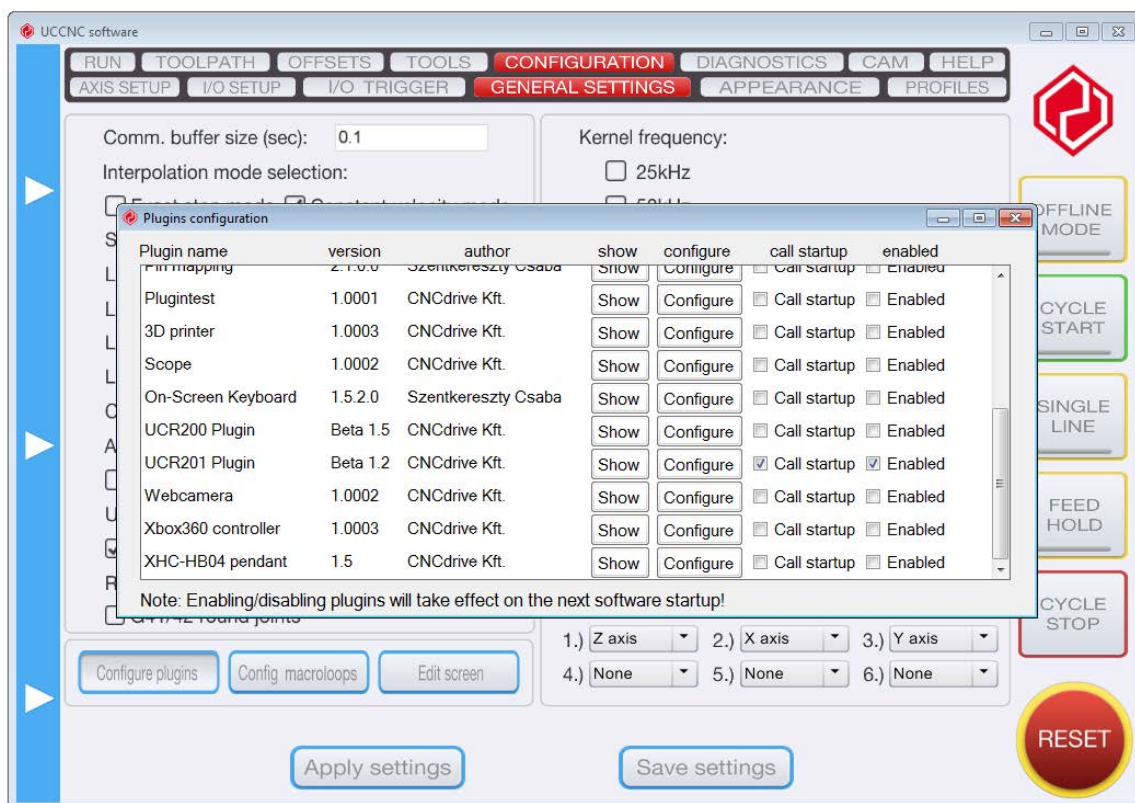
UCCNC software

RUN TOOLPATH OFFSETS TOOLS CONFIGURATION DIAGNOSTICS CAM HELP
AXIS SETUP I/O SETUP I/O TRIGGER GENERAL SETTINGS APPEARANCE PROFILES

Comm. buffer size (sec): 0.1
Interpolation mode selection:

Kernel frequency:
25kHz

Plugins configuration

| Plugin name | version | author | show | configure | call startup | enabled |
|---|---|---|---|---|---|---|
| Pin mapping | 2.1.0.0 | Szentkereszty Csaba | Show | Configure | Call startup | Enabled |
| Plugintest | 1.0001 | CNCdrive Kft. | Show | Configure | Call startup | Enabled |
| 3D printer | 1.0003 | CNCdrive Kft. | Show | Configure | Call startup | Enabled |
| Scope | 1.0002 | CNCdrive Kft. | Show | Configure | Call startup | Enabled |
| On-Screen Keyboard | 1.5.2.0 | Szentkereszty Csaba | Show | Configure | Call startup | Enabled |
| UCR200 Plugin | Beta 1.5 | CNCdrive Kft. | Show | Configure | Call startup | Enabled |
| UCR201 Plugin | Beta 1.2 | CNCdrive Kft. | Show | Configure | Call startup | Enabled |
| Webcamera | 1.0002 | CNCdrive Kft. | Show | Configure | Call startup | Enabled |
| Xbox360 controller | 1.0003 | CNCdrive Kft. | Show | Configure | Call startup | Enabled |
| XHC-HB04 pendant | 1.5 | CNCdrive Kft. | Show | Configure | Call startup | Enabled |

Note: Enabling/disabling plugins will take effect on the next software startup!

G41/42 round joints

1.) Z axis 2.) X axis 3.) Y axis
4.) None 5.) None 6.) None

Configure plugins Config. macroloops Edit screen

Apply settings Save settings

OFFLINE MODE
CYCLE START
SINGLE LINE
FEED HOLD
CYCLE STOP
RESET